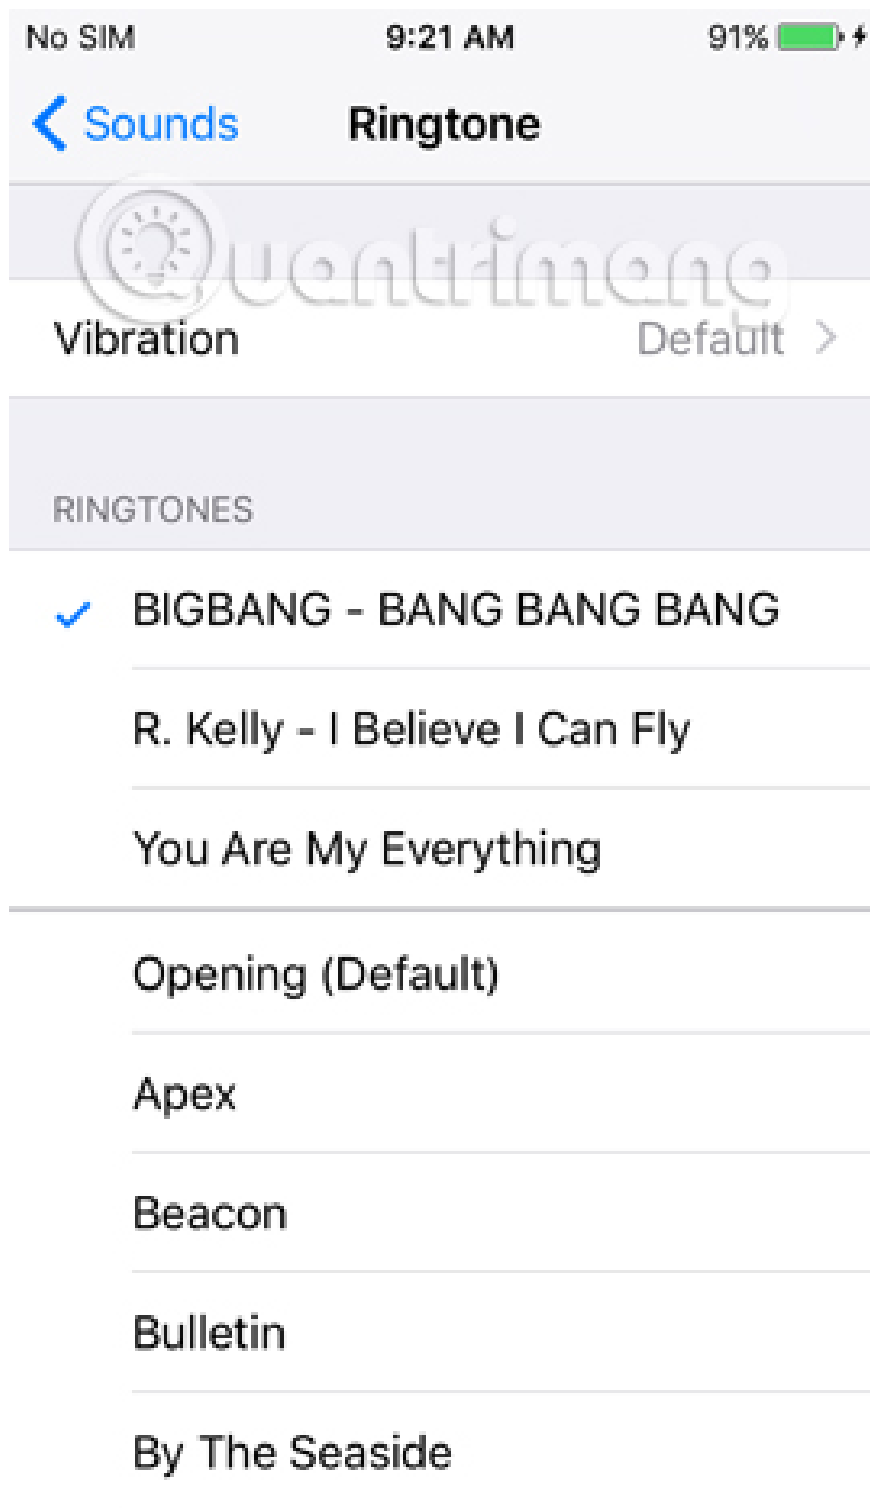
No SIM 9:21 AM 91%

Sounds Ringtone

Quantrimang

Vibration Default

RINGTONES

BIGBANG - BANG BANG BANG

R. Kelly - I Believe I Can Fly

You Are My Everything

Opening (Default)

Apex

Beacon

Bulletin

By The Seaside